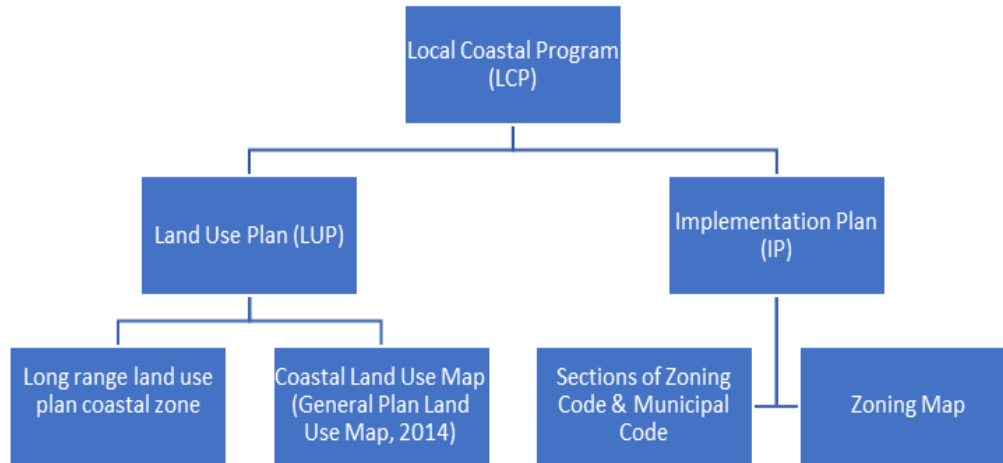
Local Coastal Program (LCP)

Land Use Plan (LUP)

Implementation Plan (IP)

Long range land use plan coastal zone

Coastal Land Use Map (General Plan Land Use Map, 2014)

Sections of Zoning Code & Municipal Code

Zoning Map